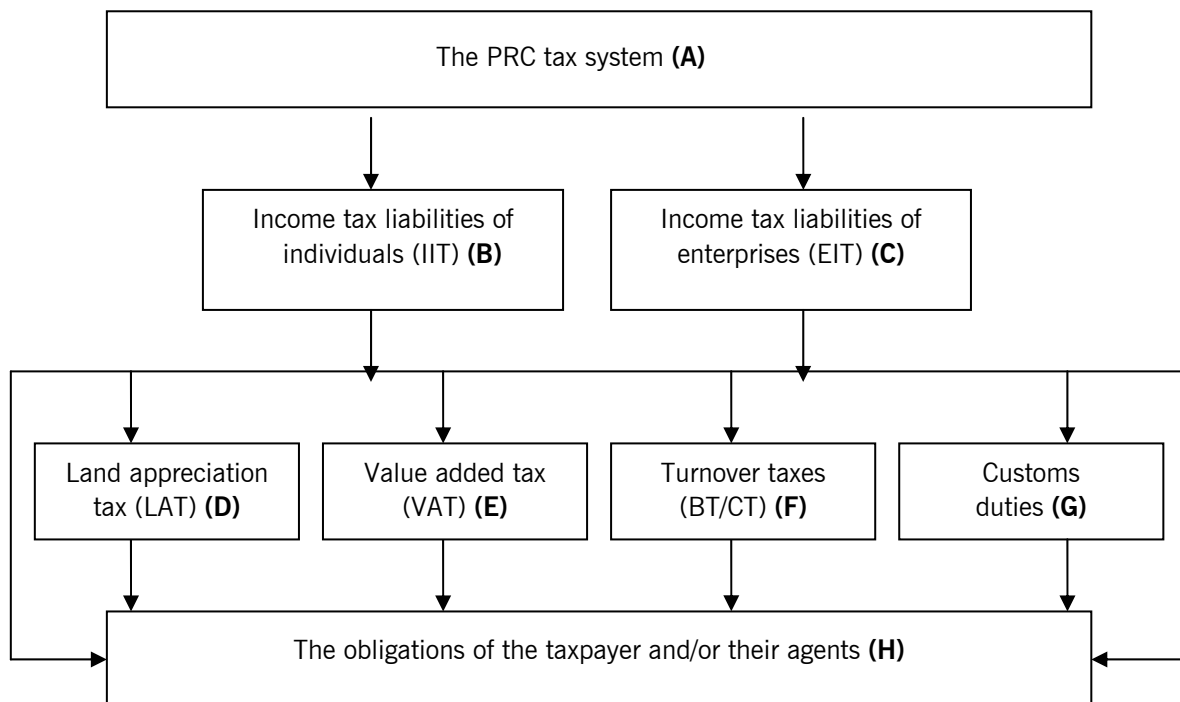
The PRC tax system **(A)**

Income tax liabilities of individuals (IIT) **(B)**

Income tax liabilities of enterprises (EIT) **(C)**

Land appreciation tax (LAT) **(D)**

Value added tax (VAT) **(E)**

Turnover taxes (BT/CT) **(F)**

Customs duties **(G)**

The obligations of the taxpayer and/or their agents **(H)**